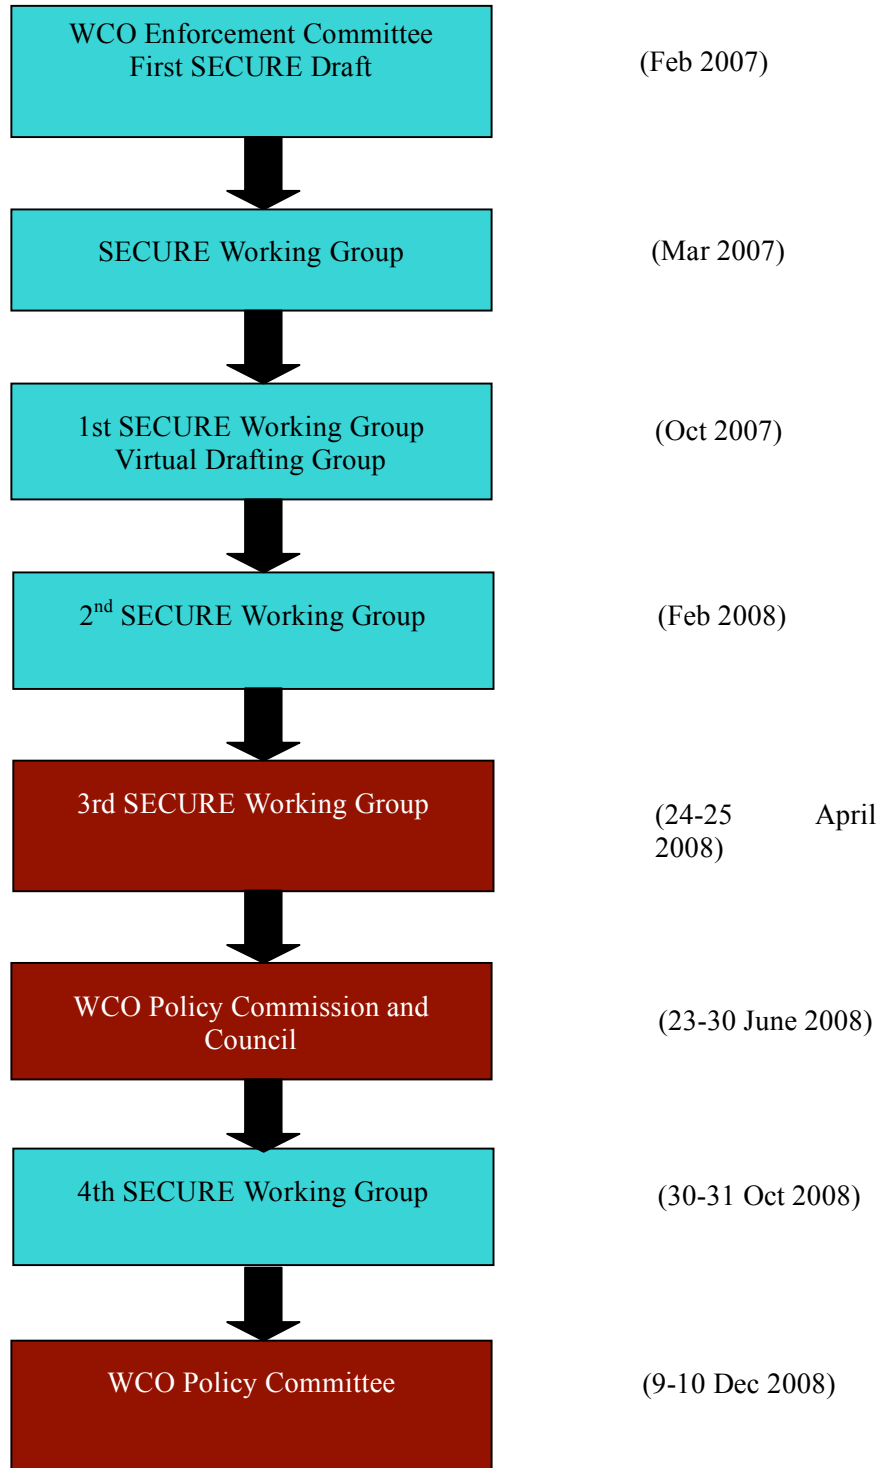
WCO Enforcement Committee
First SECURE Draft

(Feb 2007)

SECURE Working Group

(Mar 2007)

1st SECURE Working Group
Virtual Drafting Group

(Oct 2007)

2$^{nd}$ SECURE Working Group

(Feb 2008)

3rd SECURE Working Group

(24-25 April 2008)

WCO Policy Commission and Council

(23-30 June 2008)

4th SECURE Working Group

(30-31 Oct 2008)

WCO Policy Committee

(9-10 Dec 2008)